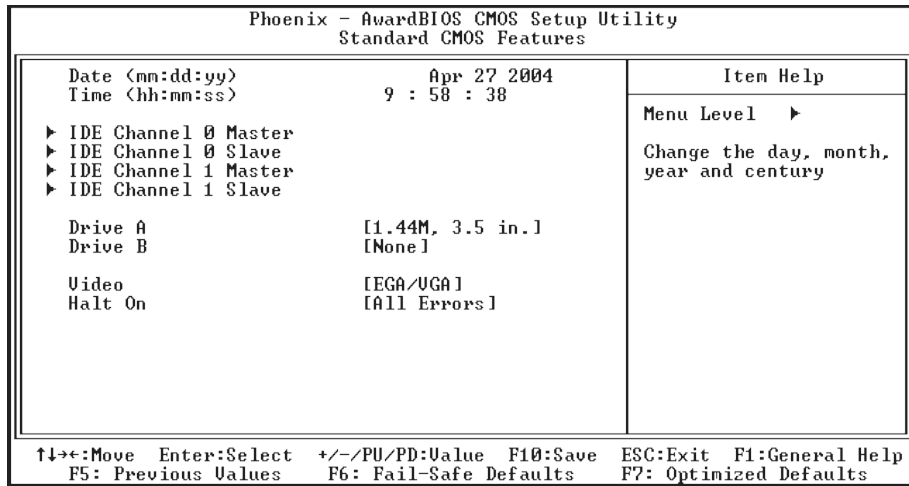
Phoenix - AwardBIOS CMOS Setup Utility
Standard CMOS Features

Date (mm:dd:yy) Apr 27 2004
Time (hh:mm:ss) 9 : 58 : 38

▶ IDE Channel 0 Master
▶ IDE Channel 0 Slave
▶ IDE Channel 1 Master
▶ IDE Channel 1 Slave

Drive A [1.44M, 3.5 in.]
Drive B [None]

Video [EGA/VGA]
Halt On [All Errors]

Item Help

Menu Level ▶

Change the day, month, year and century

↑↓→←:Move Enter:Select +/-/PU/PD:Value F10:Save ESC:Exit F1:General Help
F5: Previous Values F6: Fail-Safe Defaults F7: Optimized Defaults